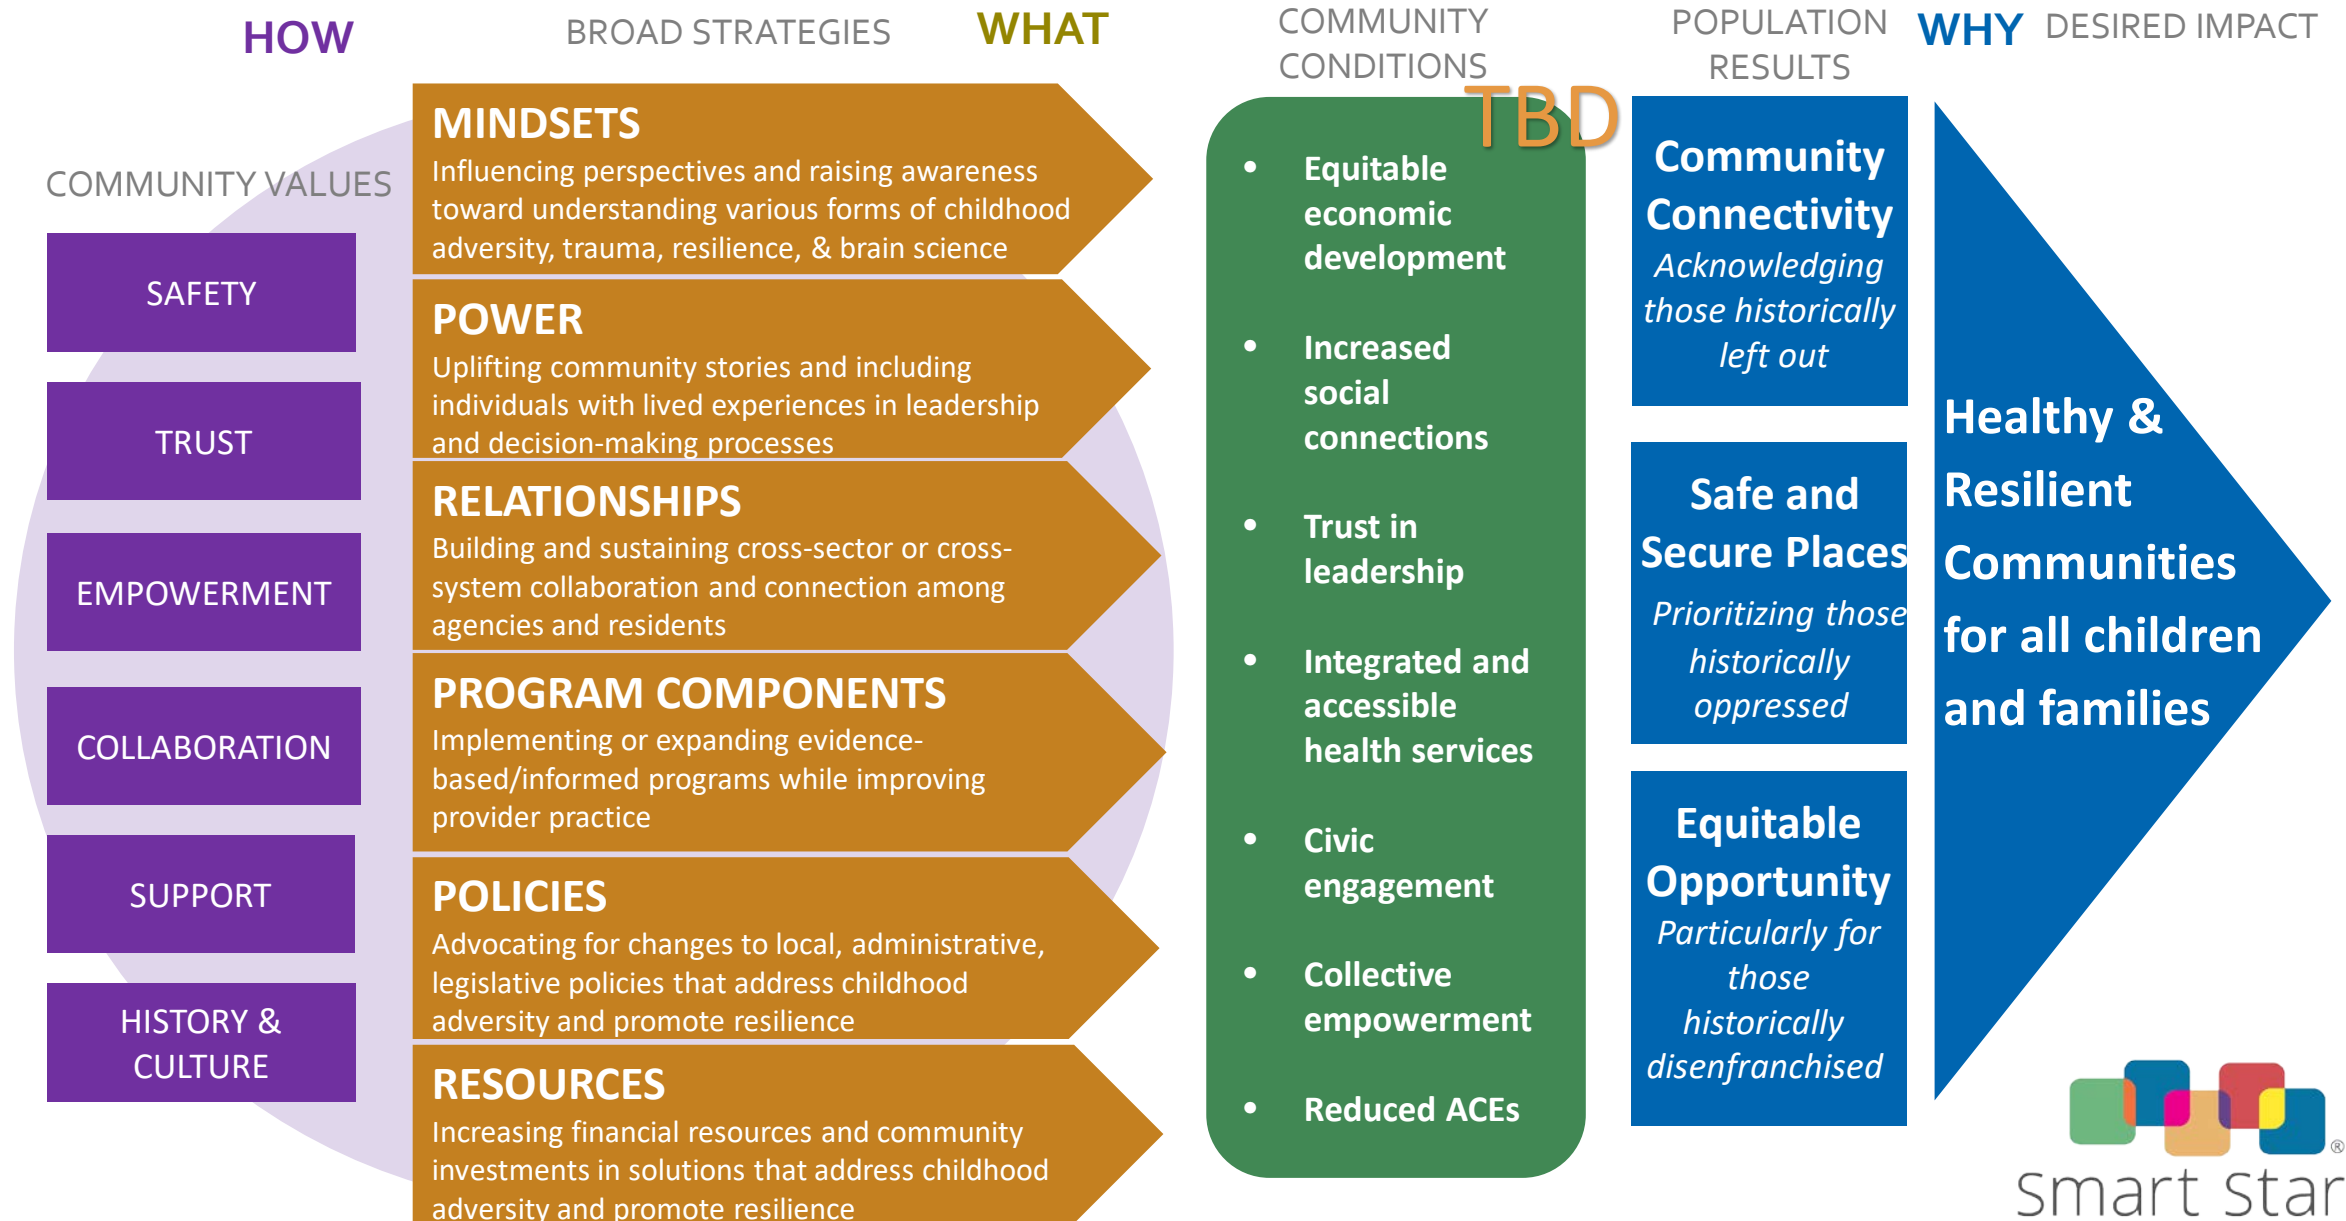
HOW

BROAD STRATEGIES

WHAT

COMMUNITY CONDITIONS

POPULATION RESULTS

WHY

DESIRED IMPACT

COMMUNITY VALUES

SAFETY

TRUST

EMPOWERMENT

COLLABORATION

SUPPORT

HISTORY & CULTURE

MINDSETS
Influencing perspectives and raising awareness toward understanding various forms of childhood adversity, trauma, resilience, & brain science

POWER
Uplifting community stories and including individuals with lived experiences in leadership and decision-making processes

RELATIONSHIPS
Building and sustaining cross-sector or cross-system collaboration and connection among agencies and residents

PROGRAM COMPONENTS
Implementing or expanding evidence-based/informed programs while improving provider practice

POLICIES
Advocating for changes to local, administrative, legislative policies that address childhood adversity and promote resilience

RESOURCES
Increasing financial resources and community investments in solutions that address childhood adversity and promote resilience

TBD

- Equitable economic development
- Increased social connections
- Trust in leadership
- Integrated and accessible health services
- Civic engagement
- Collective empowerment
- Reduced ACEs

Community Connectivity
Acknowledging those historically left out

Safe and Secure Places
Prioritizing those historically oppressed

Equitable Opportunity
Particularly for those historically disenfranchised

Healthy & Resilient Communities for all children and families

Smart Star